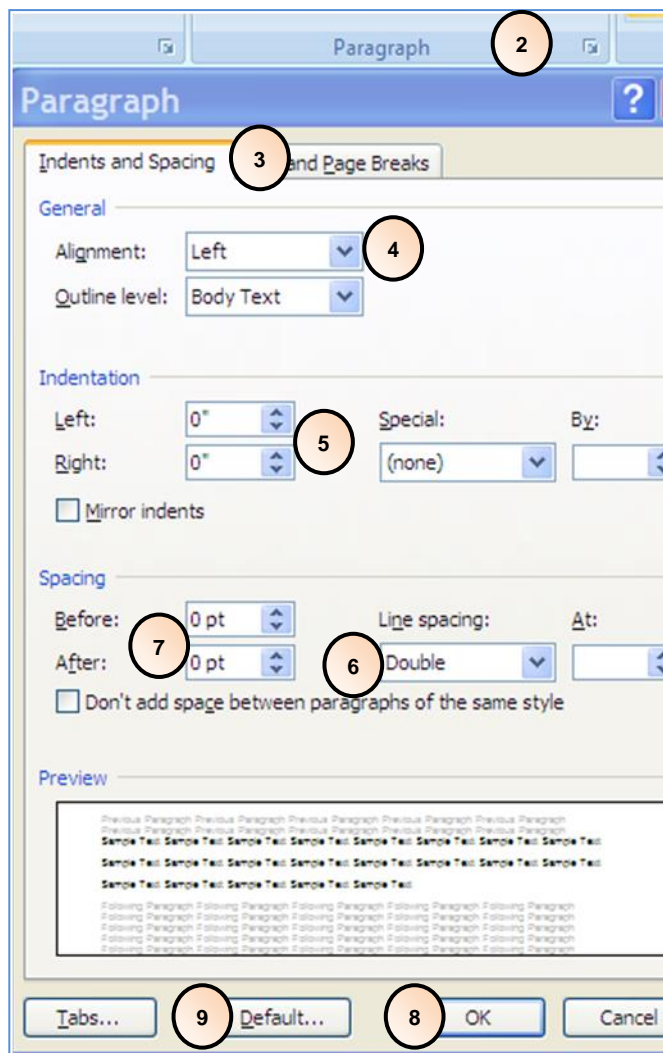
Paragraph 2

Paragraph ?

Indents and Spacing 3 and Page Breaks

General

Alignment: Left 4

Outline level: Body Text

Indentation

Left: 0" 5 Special: By:

Right: 0" (none)

Mirror indents

Spacing

Before: 7 0 pt Line spacing: At:

After: 0 pt 6 Double

Don't add space between paragraphs of the same style

Preview

Previous Paragraph Previous Paragraph Previous Paragraph Previous Paragraph Previous Paragraph
Previous Paragraph Previous Paragraph Previous Paragraph Previous Paragraph Previous Paragraph
Sample Text Sample Text Sample Text Sample Text Sample Text Sample Text Sample Text Sample Text
Sample Text Sample Text Sample Text Sample Text Sample Text Sample Text Sample Text Sample Text
Sample Text Sample Text Sample Text Sample Text Sample Text
Following Paragraph Following Paragraph Following Paragraph Following Paragraph Following Paragraph
Following Paragraph Following Paragraph Following Paragraph Following Paragraph Following Paragraph
Following Paragraph Following Paragraph Following Paragraph Following Paragraph Following Paragraph
Following Paragraph Following Paragraph Following Paragraph Following Paragraph Following Paragraph
Following Paragraph Following Paragraph Following Paragraph Following Paragraph Following Paragraph

Tabs... 9 Default... 8 OK Cancel